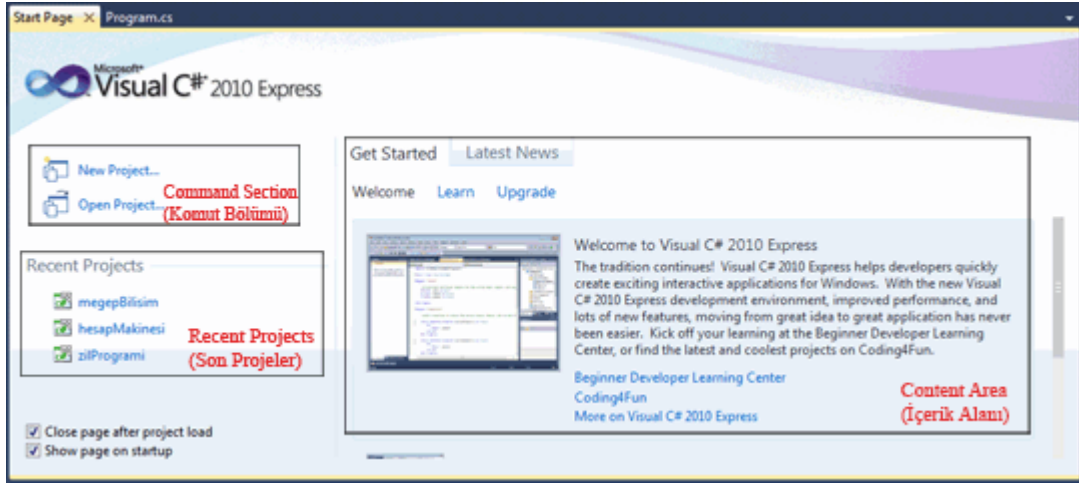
Start Page × Program.cs

Microsoft® Visual C#® 2010 Express

New Project...
Open Project...
Command Section
(Komut Bölümü)

Recent Projects
megepBilisim
hesapMakinesi
zilProgrami
Recent Projects
(Son Projeler)

Close page after project load
Show page on startup

Get Started Latest News

Welcome Learn Upgrade

Welcome to Visual C# 2010 Express

The tradition continues! Visual C# 2010 Express helps developers quickly create exciting interactive applications for Windows. With the new Visual C# 2010 Express development environment, improved performance, and lots of new features, moving from great idea to great application has never been easier. Kick off your learning at the Beginner Developer Learning Center, or find the latest and coolest projects on Coding4Fun.

Beginner Developer Learning Center
Coding4Fun
More on Visual C# 2010 Express

Content Area
(İçerik Alanı)